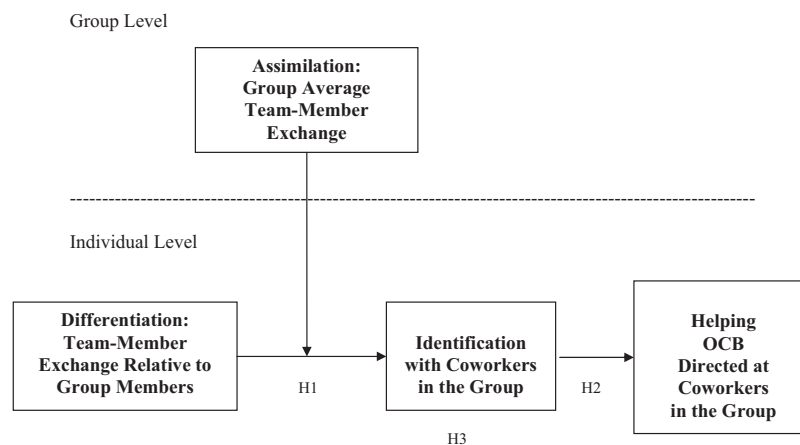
Group Level

Assimilation: Group Average Team-Member Exchange

Individual Level

Differentiation: Team-Member Exchange Relative to Group Members

H1

Identification with Coworkers in the Group

H2

Helping OCB Directed at Coworkers in the Group

H3